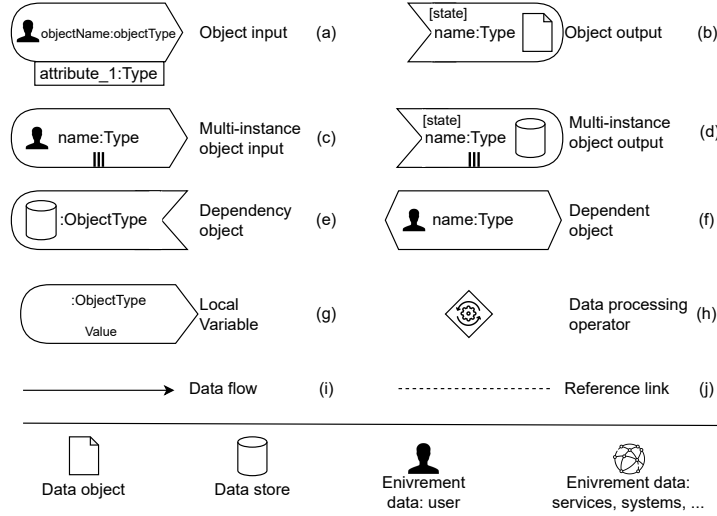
objectName:objectType
attribute_1:Type
Object input (a)

[state]
name:Type
Object output (b)

name:Type
|||
Multi-instance object input (c)

[state]
name:Type
|||
Multi-instance object output (d)

:ObjectType
Dependency object (e)

name:Type
Dependent object (f)

:ObjectType
Value
Local Variable (g)

Data processing operator (h)

Data flow (i)

Reference link (j)

Data object

Data store

Enivrement data: user

Enivrement data: services, systems, ...